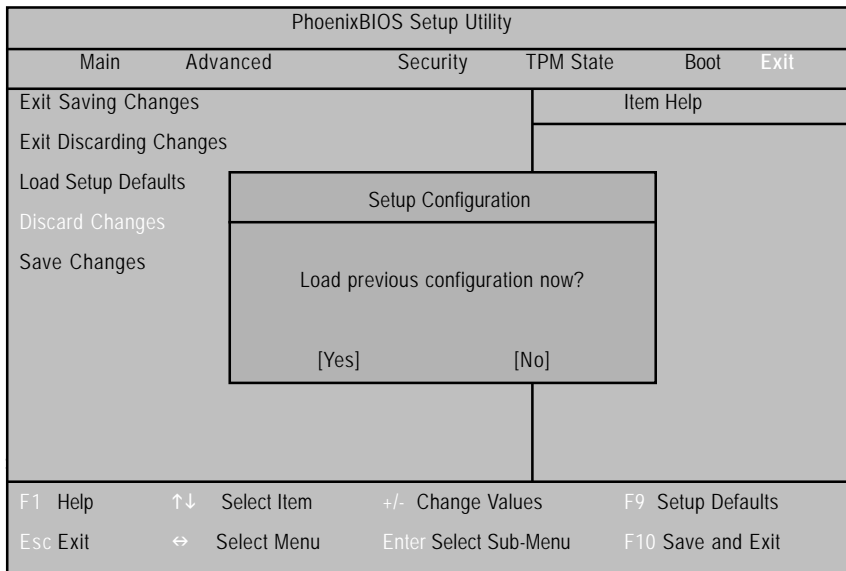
PhoenixBIOS Setup Utility

Main Advanced Security TPM State Boot Exit

Exit Saving Changes

Exit Discarding Changes

Load Setup Defaults

Discard Changes

Save Changes

Item Help

Setup Configuration

Load previous configuration now?

[Yes] [No]

F1 Help ↑↓ Select Item +/- Change Values F9 Setup Defaults

Esc Exit ↔ Select Menu Enter Select Sub-Menu F10 Save and Exit